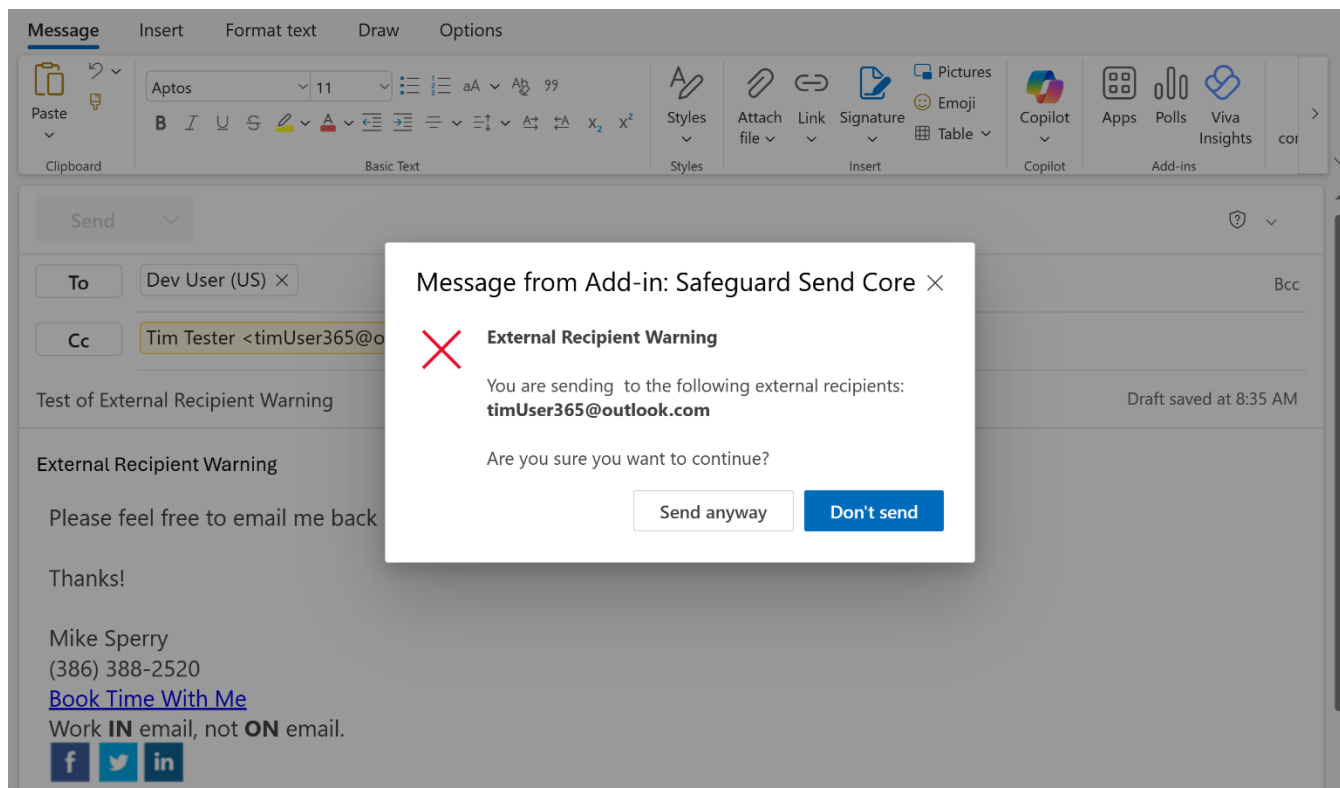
Message Insert Format text Draw Options

Paste
Clipboard

Aptos 11
B I U S
Basic Text

Styles
Styles

Attach file Link Signature Pictures Emoji Table
Insert

Copilot
Copilot

Apps Polls Viva Insights cor
Add-ins

Send

To Dev User (US) ×

Cc Tim Tester <timUser365@o

Bcc

Test of External Recipient Warning

Draft saved at 8:35 AM

External Recipient Warning

Please feel free to email me back

Thanks!

Mike Sperry
(386) 388-2520
Book Time With Me
Work **IN** email, not **ON** email.

Message from Add-in: Safeguard Send Core ×

**External Recipient Warning**

You are sending to the following external recipients:
**timUser365@outlook.com**

Are you sure you want to continue?

Send anyway Don't send